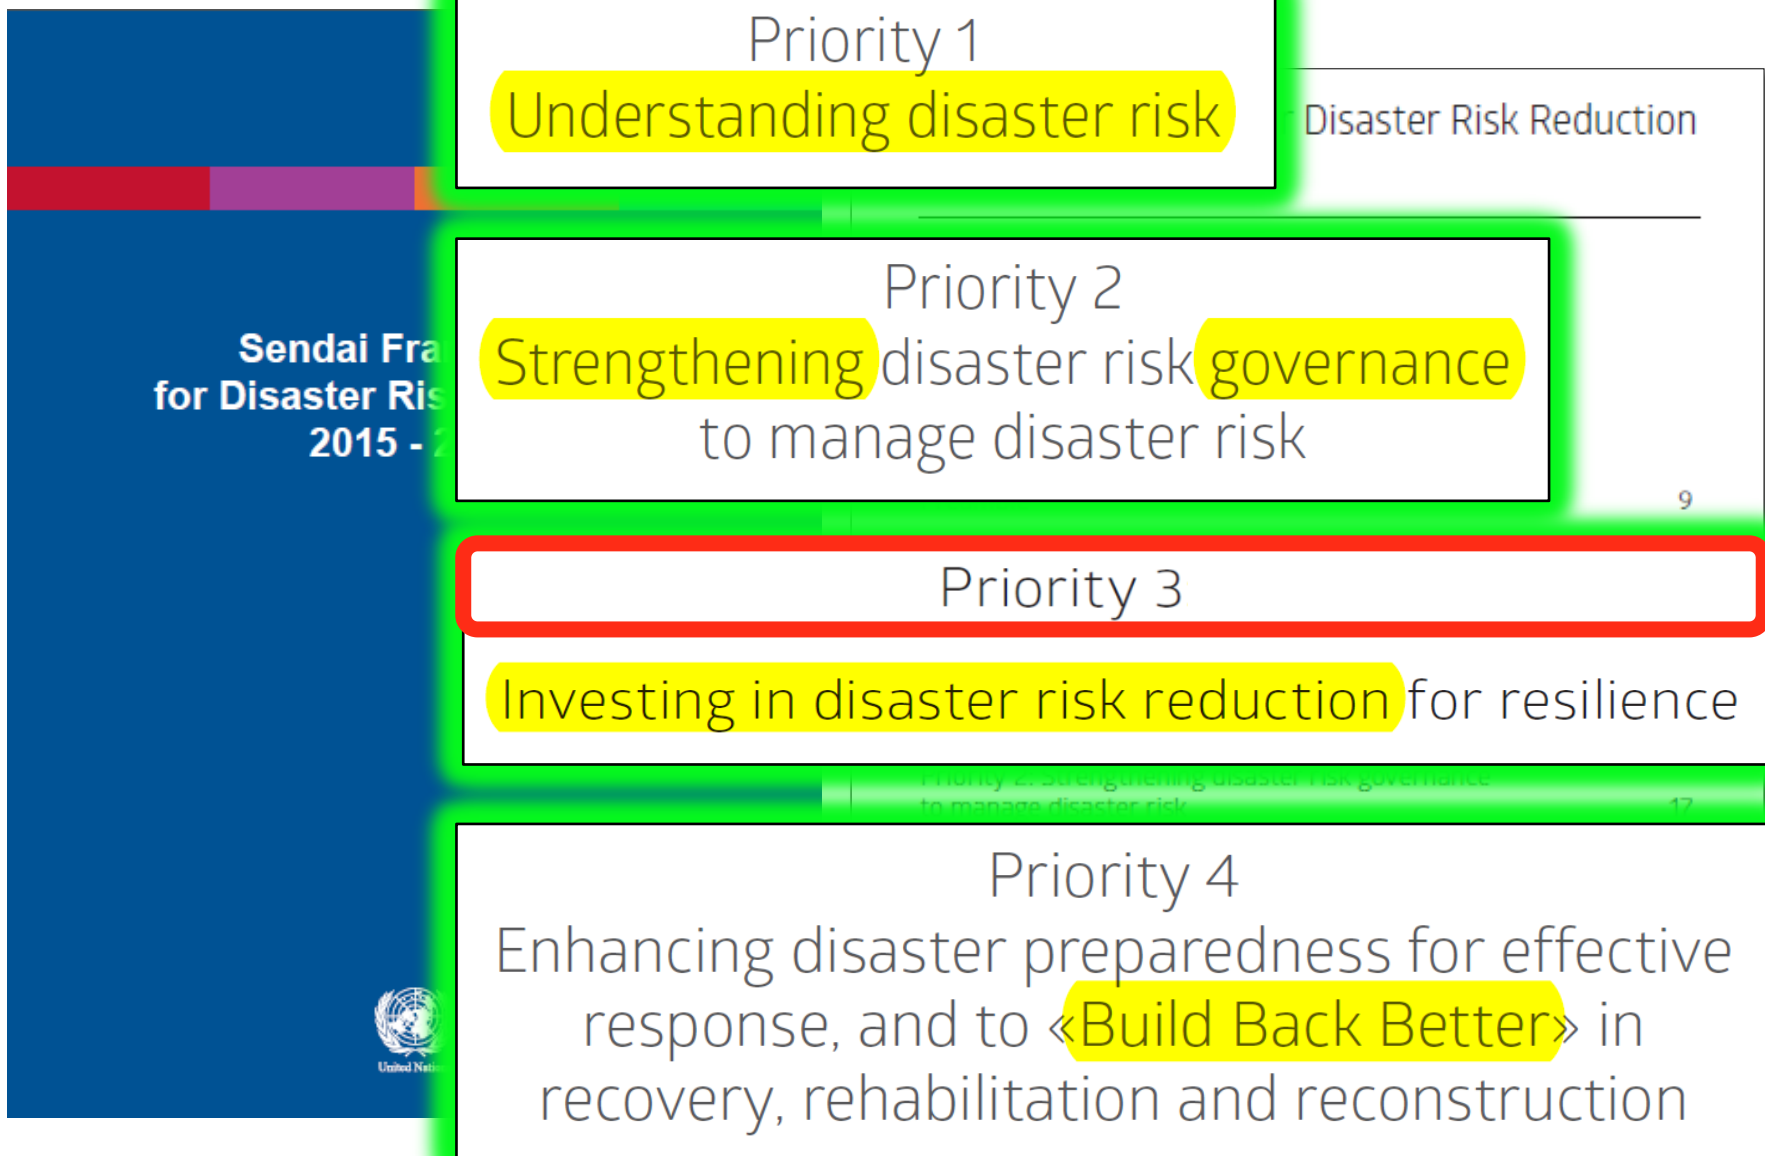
Sendai Fra
for Disaster Ris
2015 - 2

United Nati

Disaster Risk Reduction

9

Priority 1
Understanding disaster risk

Priority 2
Strengthening disaster risk governance to manage disaster risk

Priority 3

Investing in disaster risk reduction for resilience

Priority 2: Strengthening disaster risk governance to manage disaster risk 17

Priority 4
Enhancing disaster preparedness for effective response, and to «Build Back Better» in recovery, rehabilitation and reconstruction